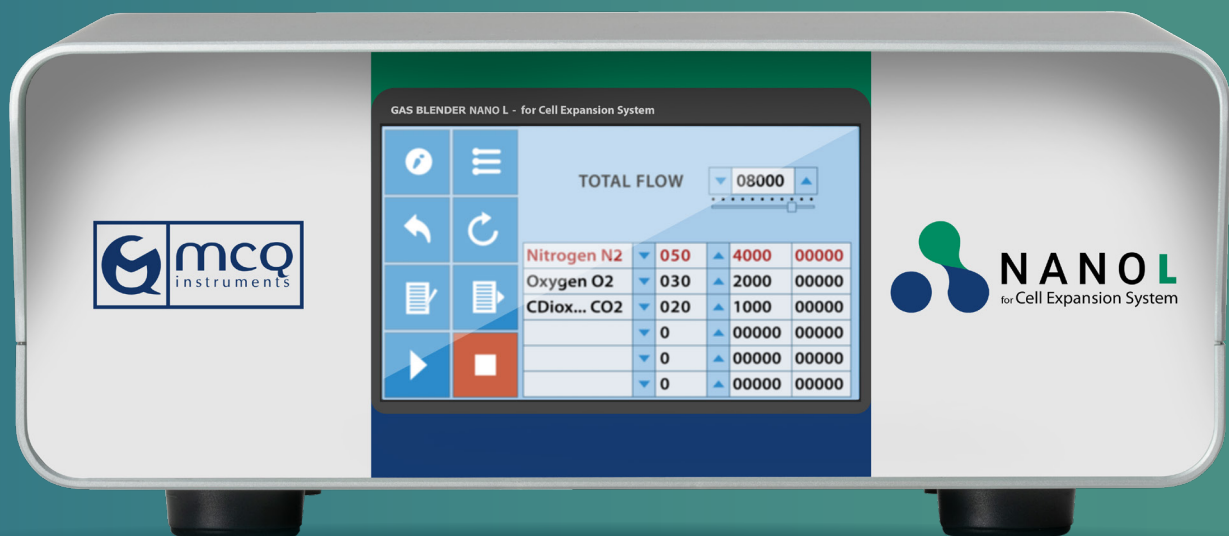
mcq instruments

GAS BLENDER NANO L - for Cell Expansion System

TOTAL FLOW 08000

| | | | | |
|---|---|---|---|---|
| Nitrogen N2 | 050 | 4000 | 00000 |
| Oxygen O2 | 030 | 2000 | 00000 |
| CDiox... CO2 | 020 | 1000 | 00000 |
| | 0 | 00000 | 00000 |
| | 0 | 00000 | 00000 |
| | 0 | 00000 | 00000 |

NANO L
for Cell Expansion System